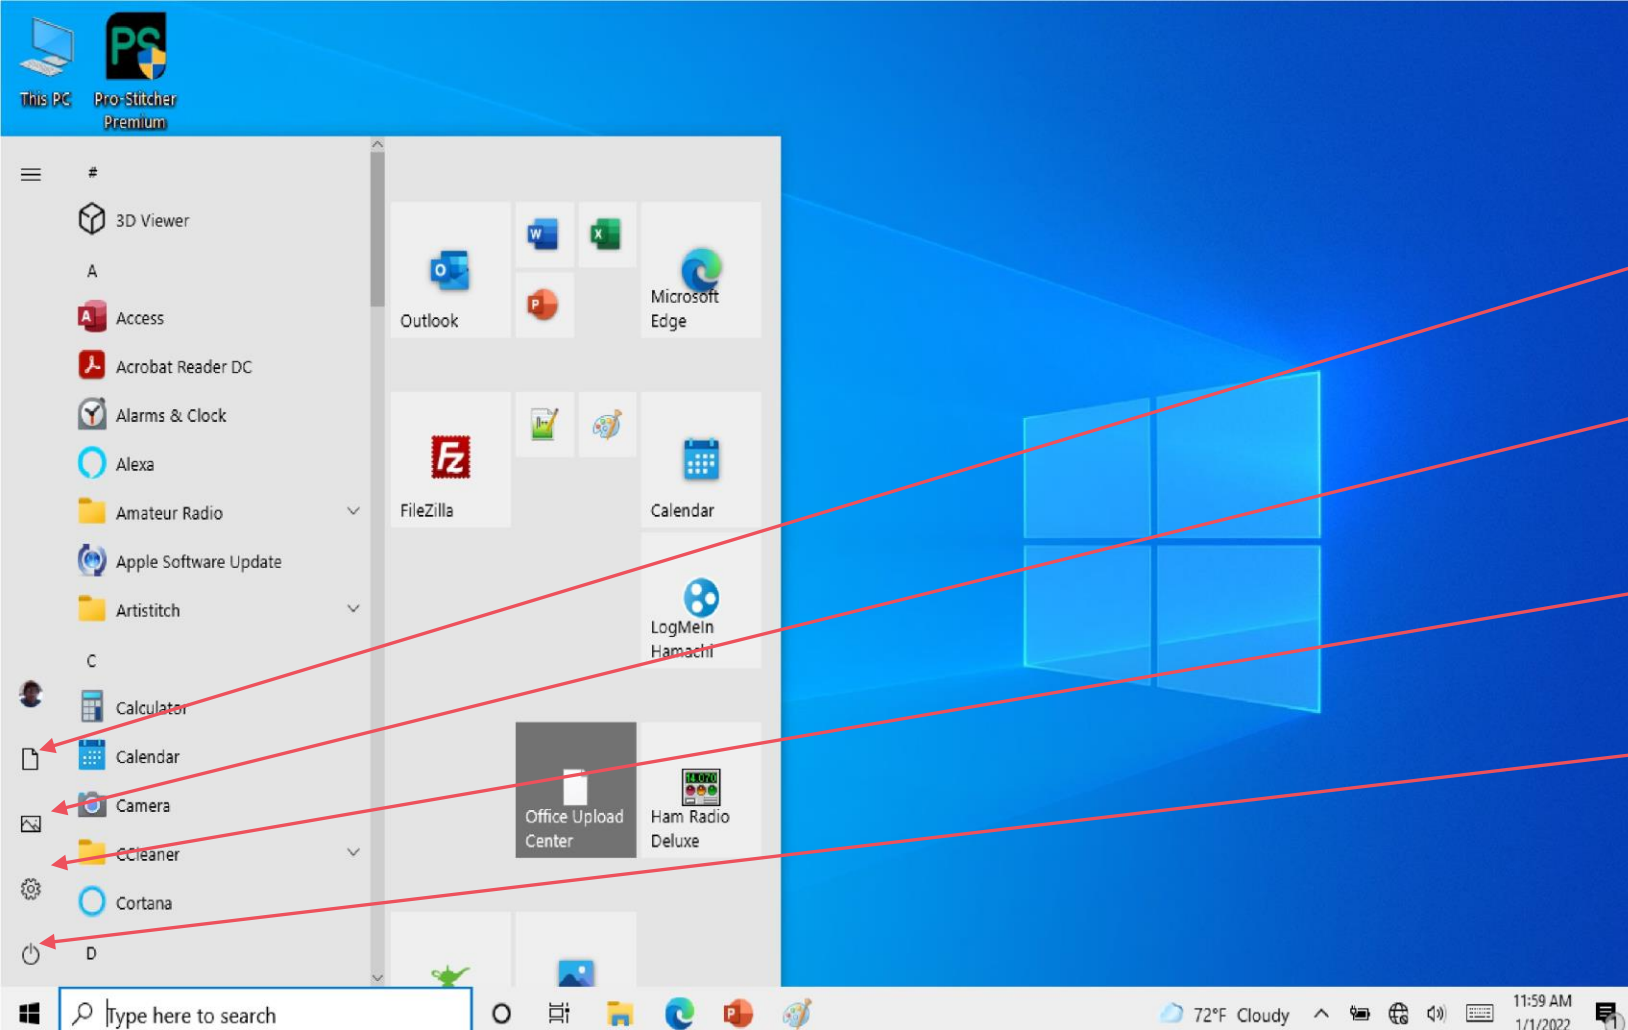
This PC
Pro-Stitcher Premium

#
3D Viewer
A
Access
Acrobat Reader DC
Alarms & Clock
Alexa
Amateur Radio
Apple Software Update
Artistitch
C
Calculator
Calendar
Camera
CCleaner
Cortana
D

Outlook
Microsoft Edge
FileZilla
Calendar
LogMeIn Hamachi
Office Upload Center
Ham Radio Deluxe

Type here to search
72°F Cloudy
11:59 AM
1/1/2022